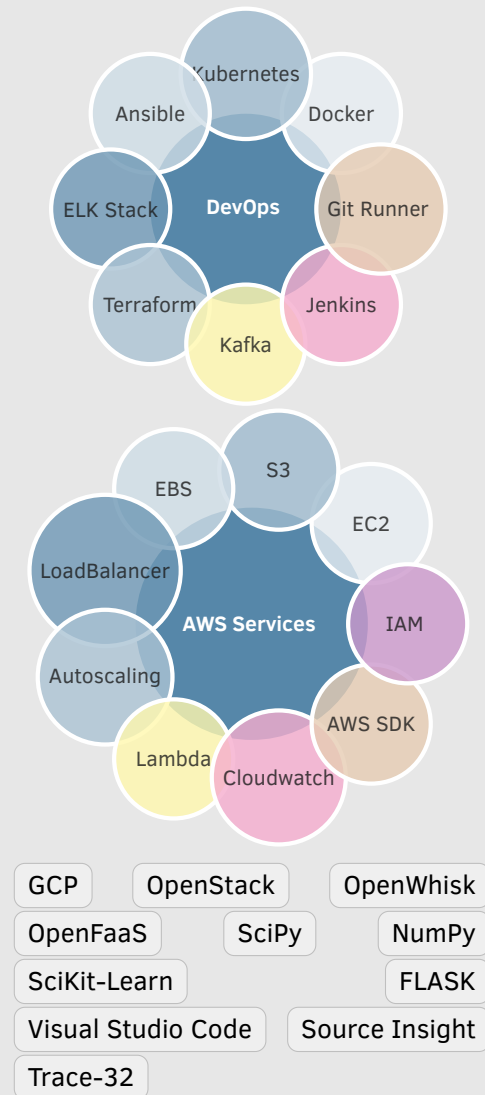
Kubernetes
Ansible
Docker
ELK Stack
DevOps
Git Runner
Terraform
Jenkins
Kafka

S3
EBS
EC2
LoadBalancer
AWS Services
IAM
Autoscaling
AWS SDK
Lambda
Cloudwatch

GCP
OpenStack
OpenWhisk
OpenFaaS
SciPy
NumPy
SciKit-Learn
FLASK
Visual Studio Code
Source Insight
Trace-32